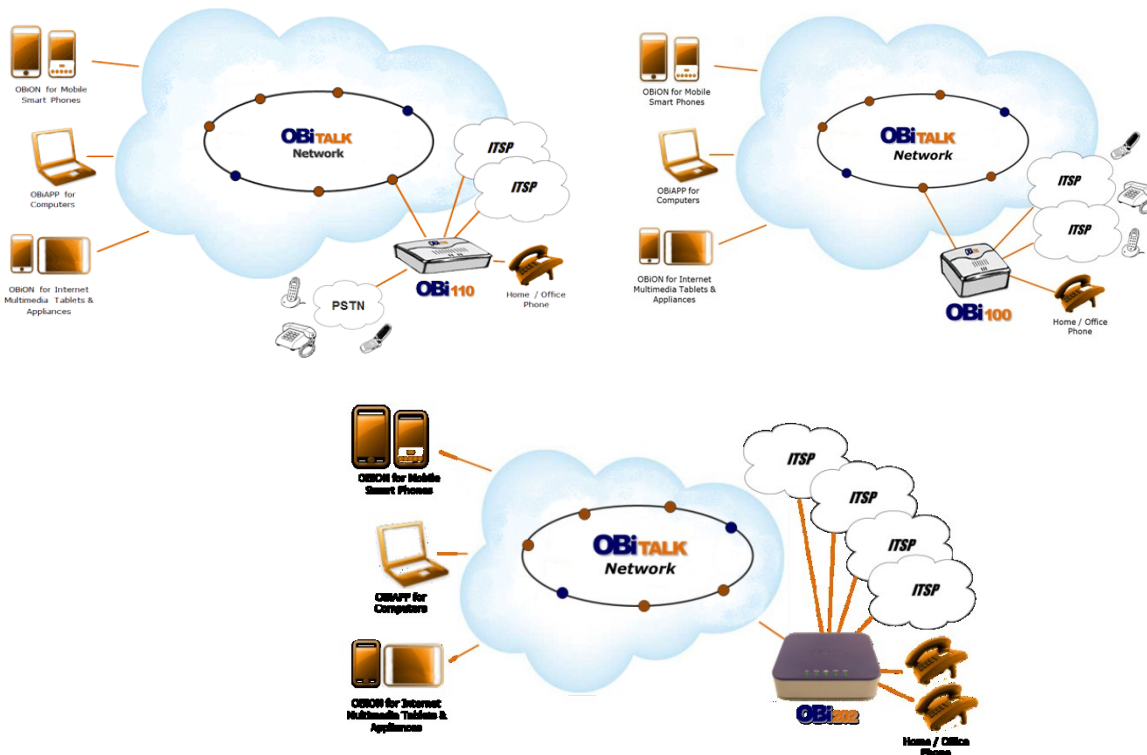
OBiON for Mobile Smart Phones

OBiAPP for Computers

OBiON for Internet Multimedia Tablets & Appliances

OBiTALK Network

ITSP

ITSP

PSTN

OBi110

Home / Office Phone

OBiON for Mobile Smart Phones

OBiAPP for Computers

OBiON for Internet Multimedia Tablets & Appliances

OBiTALK Network

ITSP

ITSP

OBi100

Home / Office Phone

OBiON for Mobile Smart Phones

OBiAPP for Computers

OBiON for Internet Multimedia Tablets & Appliances

OBiTALK Network

ITSP

ITSP

ITSP

ITSP

OBi202

Home / Office Phone